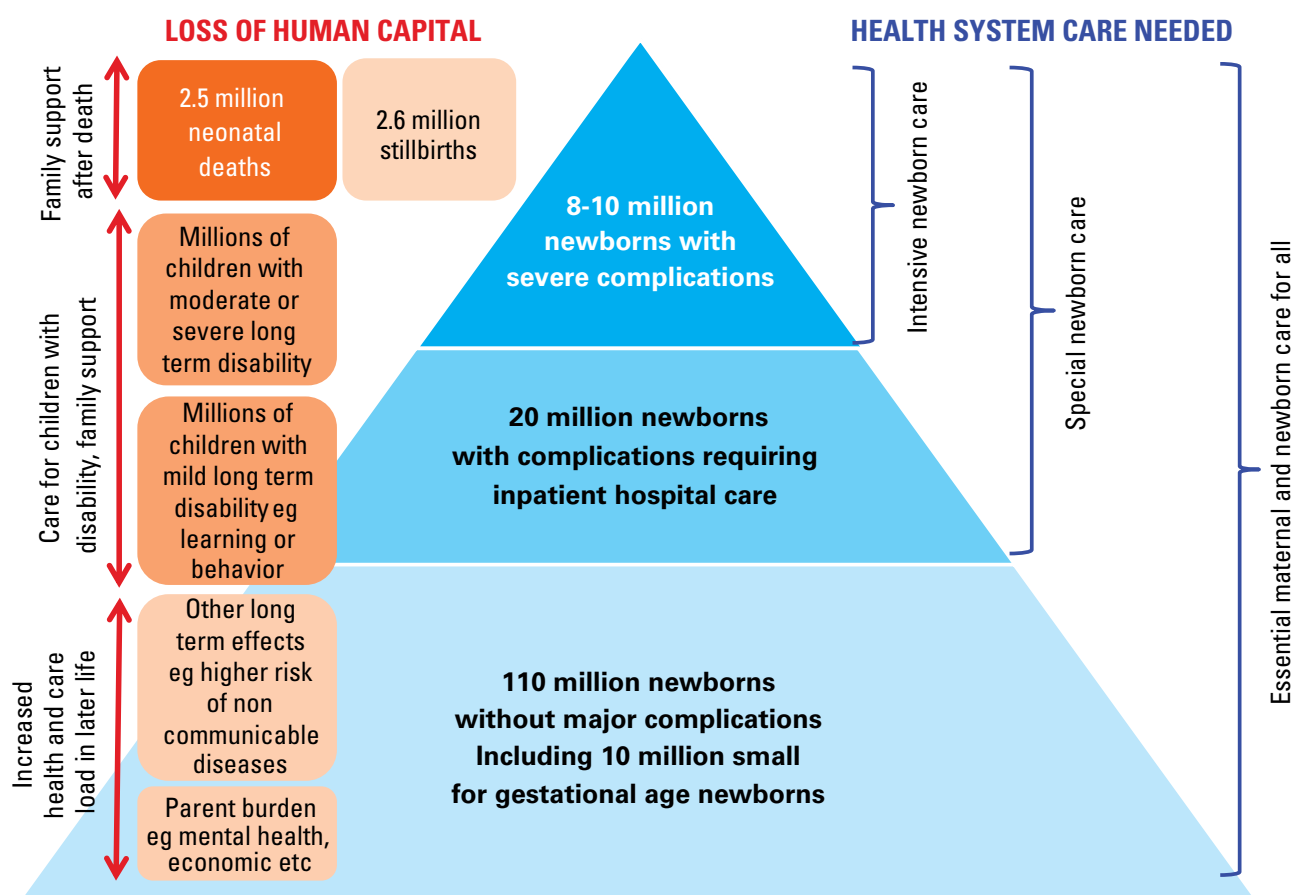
LOSS OF HUMAN CAPITAL

HEALTH SYSTEM CARE NEEDED

Family support after death

2.5 million neonatal deaths

2.6 million stillbirths

Care for children with disability, family support

Millions of children with moderate or severe long term disability

Millions of children with mild long term disability eg learning or behavior

Increased health and care load in later life

Other long term effects eg higher risk of non communicable diseases

Parent burden eg mental health, economic etc

8-10 million newborns with severe complications

20 million newborns with complications requiring inpatient hospital care

110 million newborns without major complications Including 10 million small for gestational age newborns

Intensive newborn care

Special newborn care

Essential maternal and newborn care for all